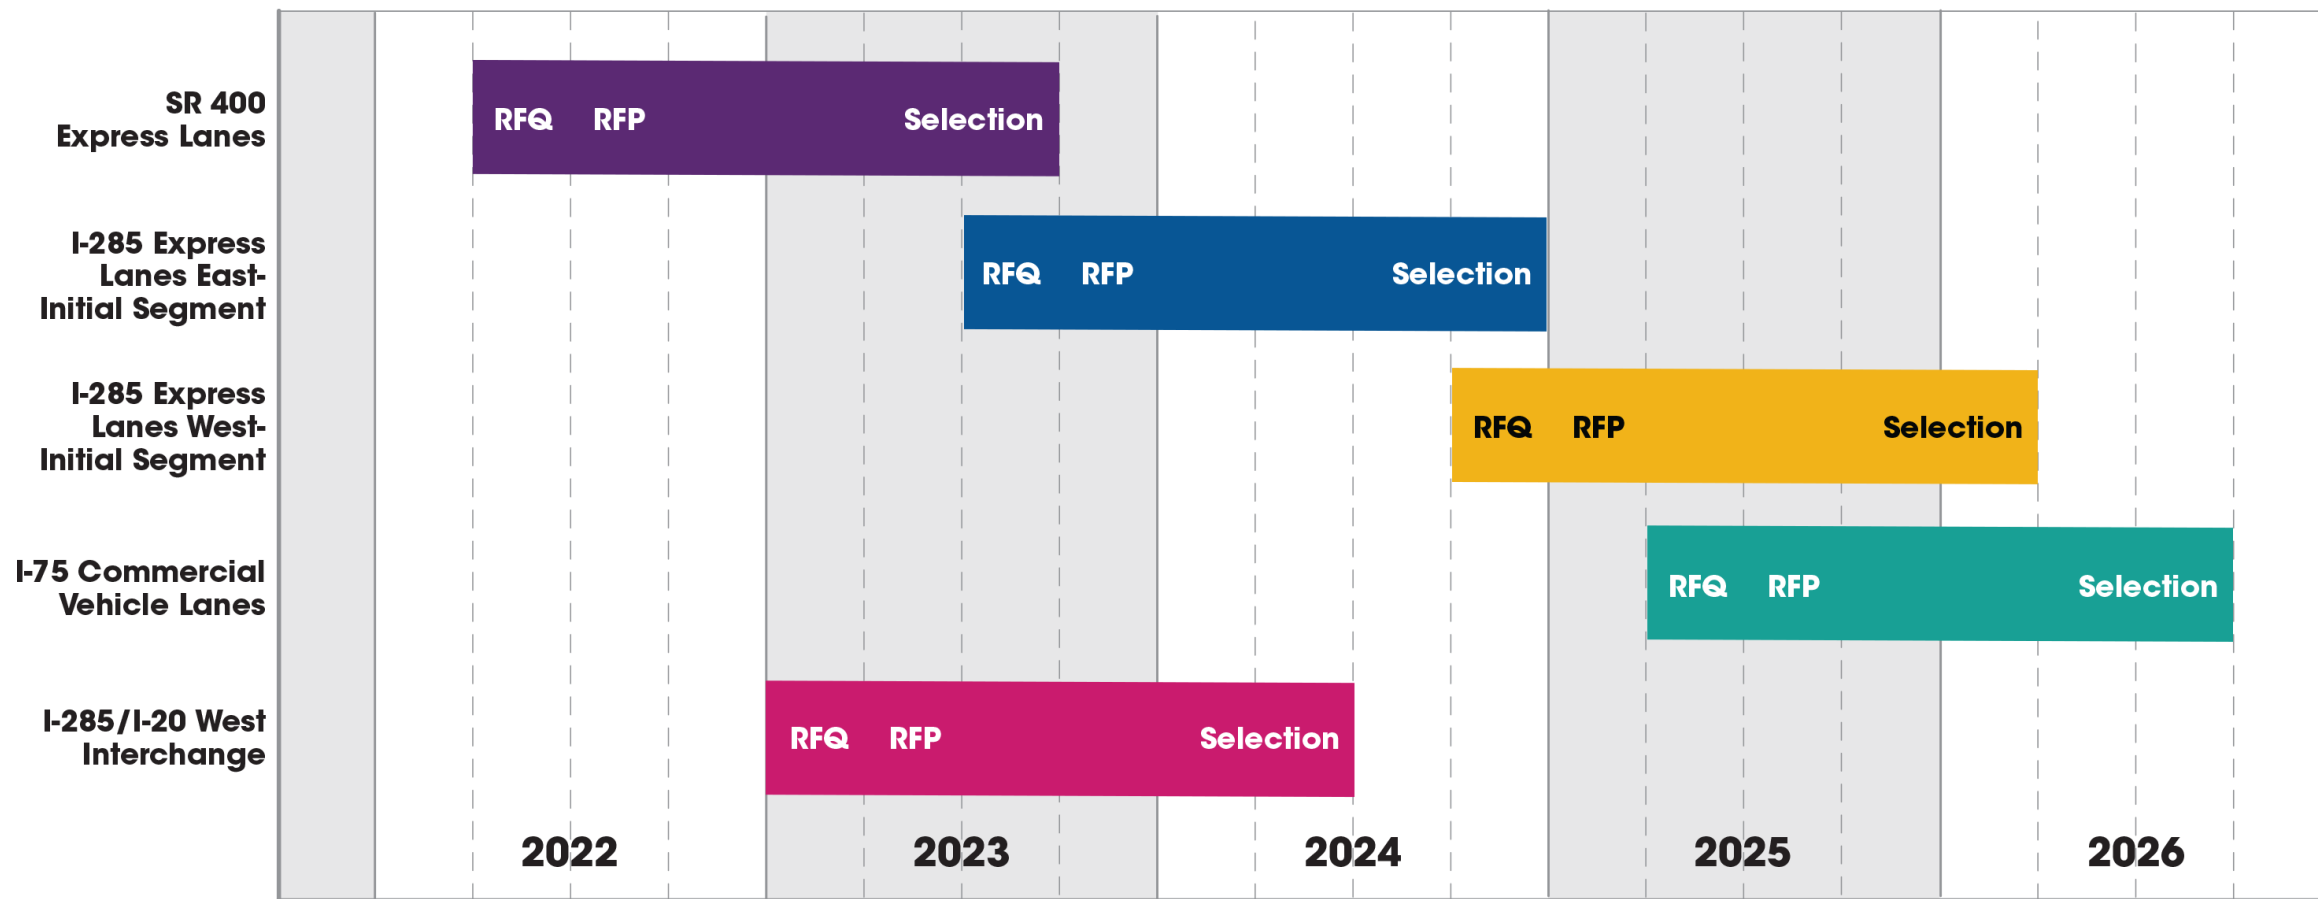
SR 400 Express Lanes

RFQ RFP Selection

I-285 Express Lanes East-Initial Segment

RFQ RFP Selection

I-285 Express Lanes West-Initial Segment

RFQ RFP Selection

I-75 Commercial Vehicle Lanes

RFQ RFP Selection

I-285/I-20 West Interchange

RFQ RFP Selection

2022 2023 2024 2025 2026